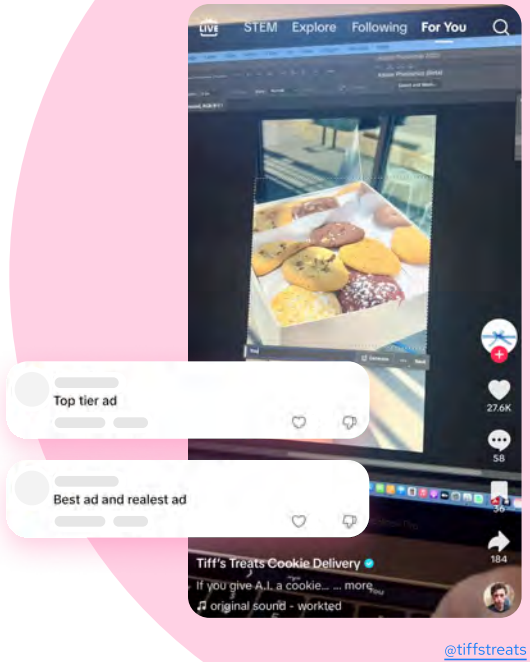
LIVE STEM Explore Following For You

Top tier ad

Best ad and realest ad

27.6K

58

36

184

Tiff's Treats Cookie Delivery

If you give A.I. a cookie... ... more

♫ original sound - workted

@tiffstreats